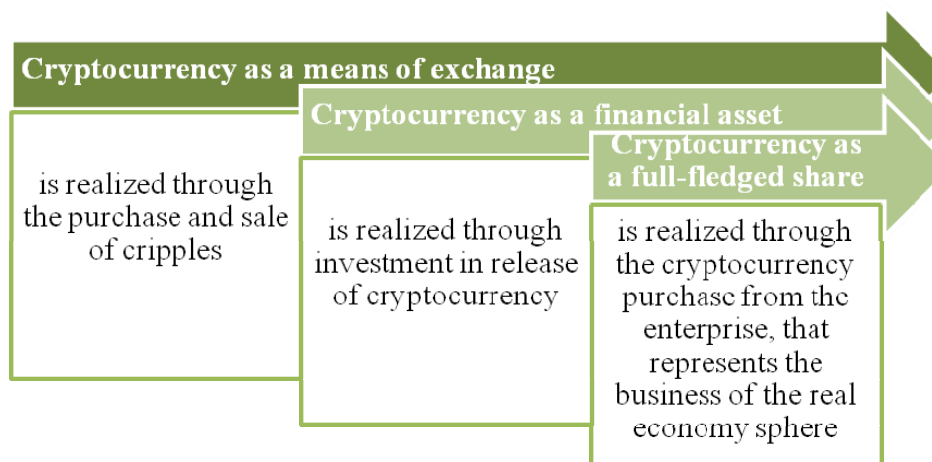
Cryptocurrency as a means of exchange

is realized through the purchase and sale of cripples

Cryptocurrency as a financial asset

is realized through investment in release of cryptocurrency

Cryptocurrency as a full-fledged share

is realized through the cryptocurrency purchase from the enterprise, that represents the business of the real economy sphere